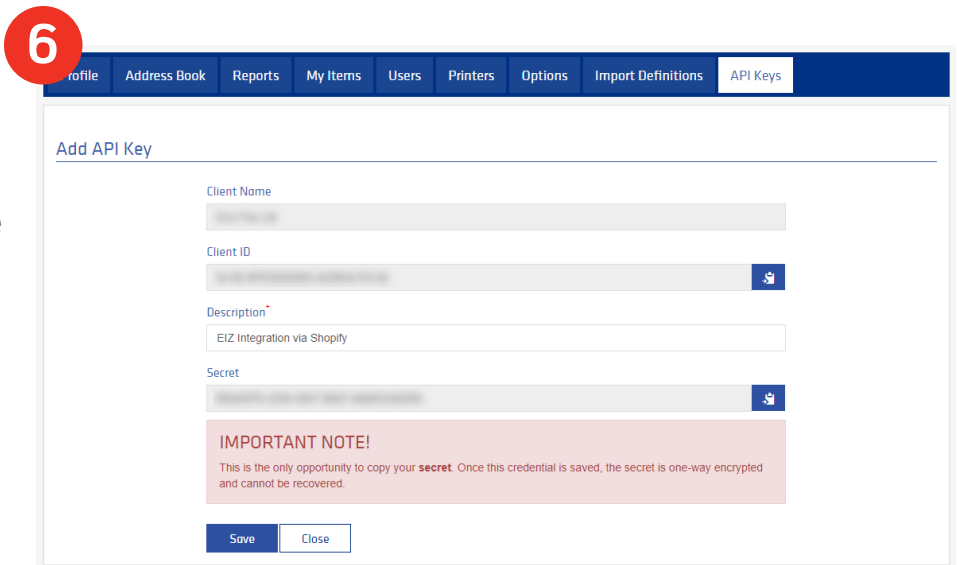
6

rofile | Address Book | Reports | My Items | Users | Printers | Options | Import Definitions | API Keys

Add API Key

Client Name

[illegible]

Client ID

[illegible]

Description*

EIZ Integration via Shopify

Secret

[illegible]

IMPORTANT NOTE!

This is the only opportunity to copy your **secret**. Once this credential is saved, the secret is one-way encrypted and cannot be recovered.

Save

Close